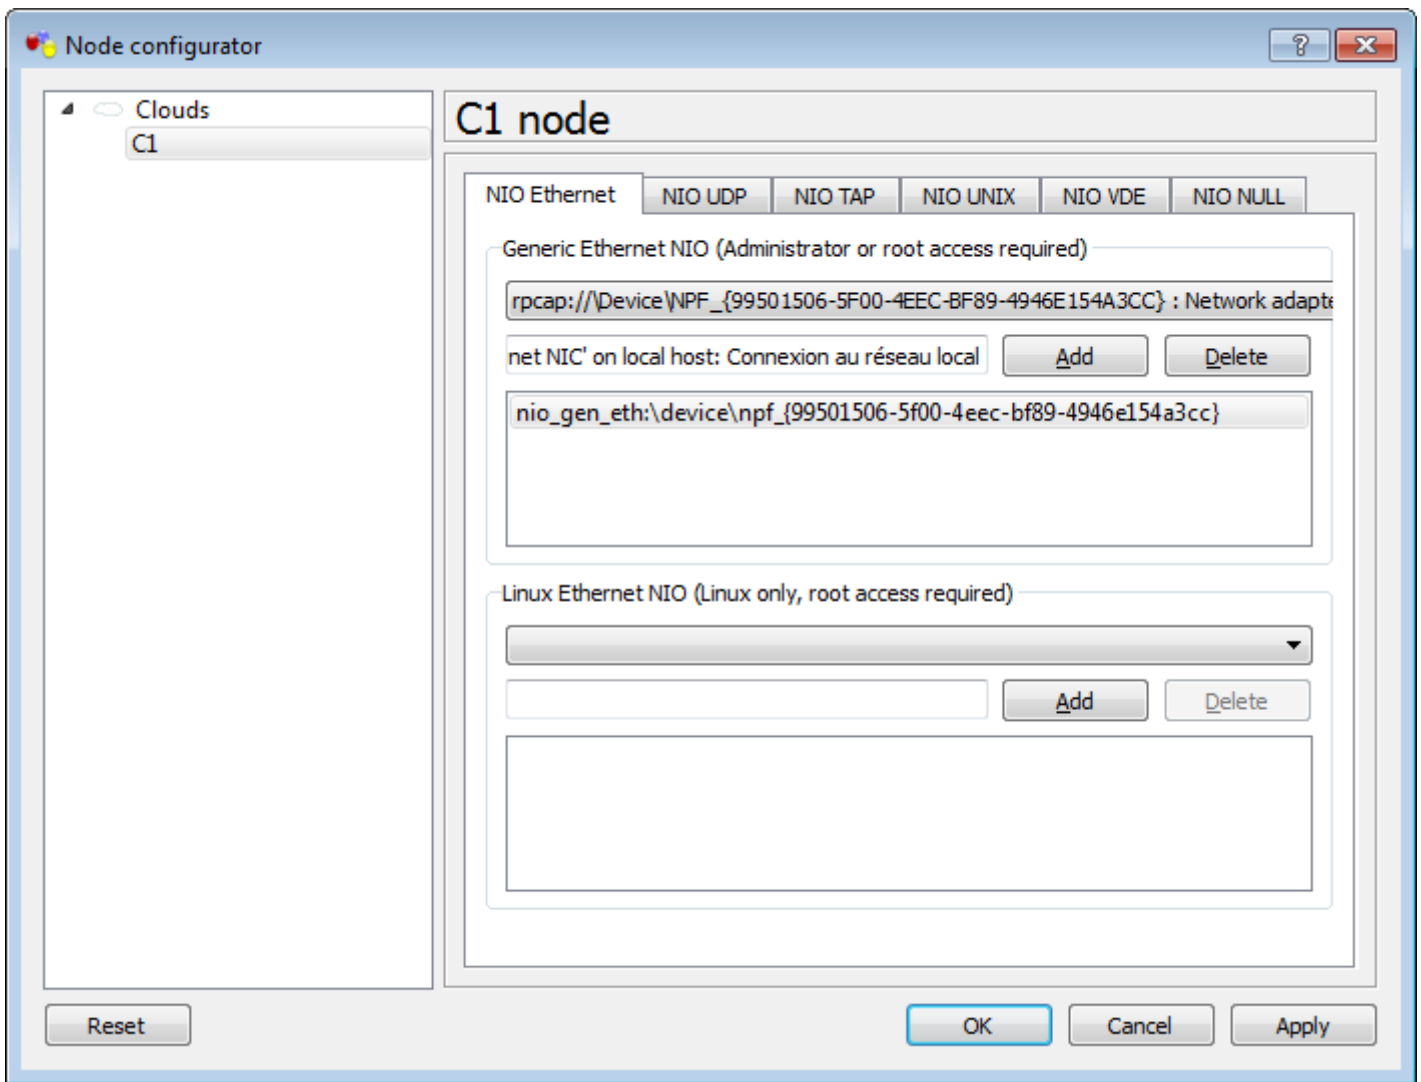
Node configurator

?

Clouds
C1

C1 node

NIO Ethernet | NIO UDP | NIO TAP | NIO UNIX | NIO VDE | NIO NULL

Generic Ethernet NIO (Administrator or root access required)

rpcap://\Device\NPF_{99501506-5F00-4EEC-BF89-4946E154A3CC} : Network adapte

net NIC' on local host: Connexion au réseau local

Add

Delete

nio_gen_eth:\device\npf_{99501506-5f00-4eec-bf89-4946e154a3cc}

Linux Ethernet NIO (Linux only, root access required)

Add

Delete

Reset

OK

Cancel

Apply